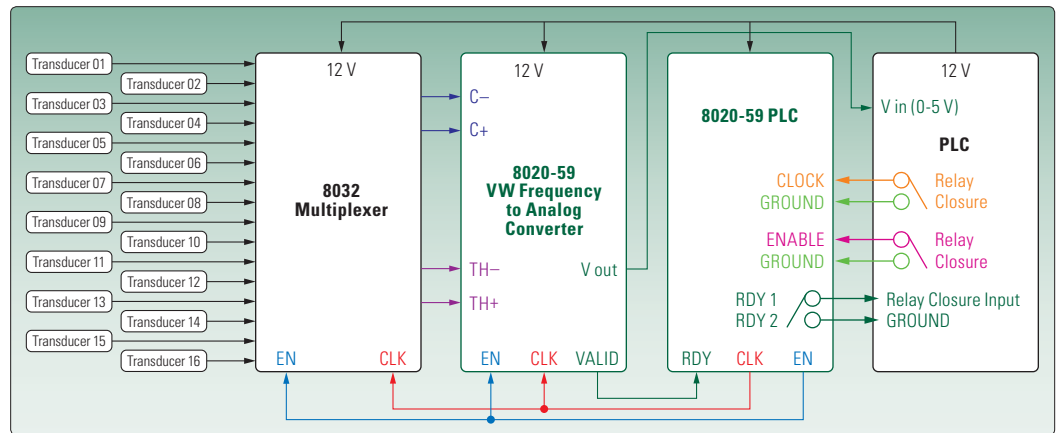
Transducer 01
Transducer 02
Transducer 03
Transducer 04
Transducer 05
Transducer 06
Transducer 07
Transducer 08
Transducer 09
Transducer 10
Transducer 11
Transducer 12
Transducer 13
Transducer 14
Transducer 15
Transducer 16

12 V
8032 Multiplexer
EN
CLK

12 V
C–
C+
8020-59 VW Frequency to Analog Converter
TH–
TH+
V out
EN
CLK
VALID

8020-59 PLC
RDY 1
RDY 2
RDY
CLK
EN

12 V
V in (0-5 V)
PLC
CLOCK
GROUND
Relay Closure
ENABLE
GROUND
Relay Closure
Relay Closure Input
GROUND